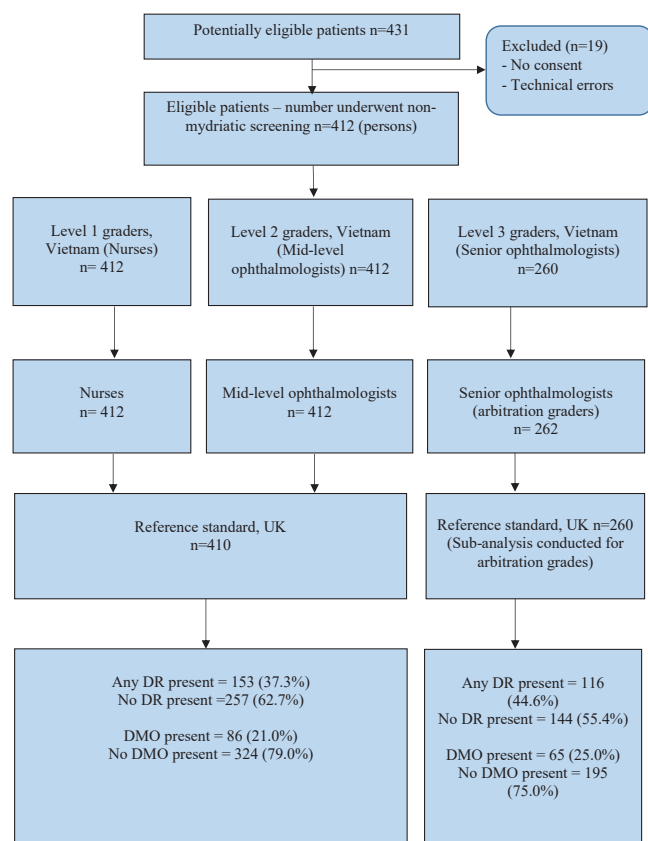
Potentially eligible patients n=431

Excluded (n=19)
- No consent
- Technical errors

Eligible patients – number underwent non-mydriatic screening n=412 (persons)

Level 1 graders, Vietnam (Nurses) n= 412

Level 2 graders, Vietnam (Mid-level ophthalmologists) n=412

Level 3 graders, Vietnam (Senior ophthalmologists) n=260

Nurses n= 412

Mid-level ophthalmologists n= 412

Senior ophthalmologists (arbitration graders) n= 262

Reference standard, UK n=410

Reference standard, UK n=260 (Sub-analysis conducted for arbitration grades)

Any DR present = 153 (37.3%)
No DR present =257 (62.7%)

DMO present = 86 (21.0%)
No DMO present = 324 (79.0%)

Any DR present = 116 (44.6%)
No DR present = 144 (55.4%)

DMO present = 65 (25.0%)
No DMO present = 195 (75.0%)